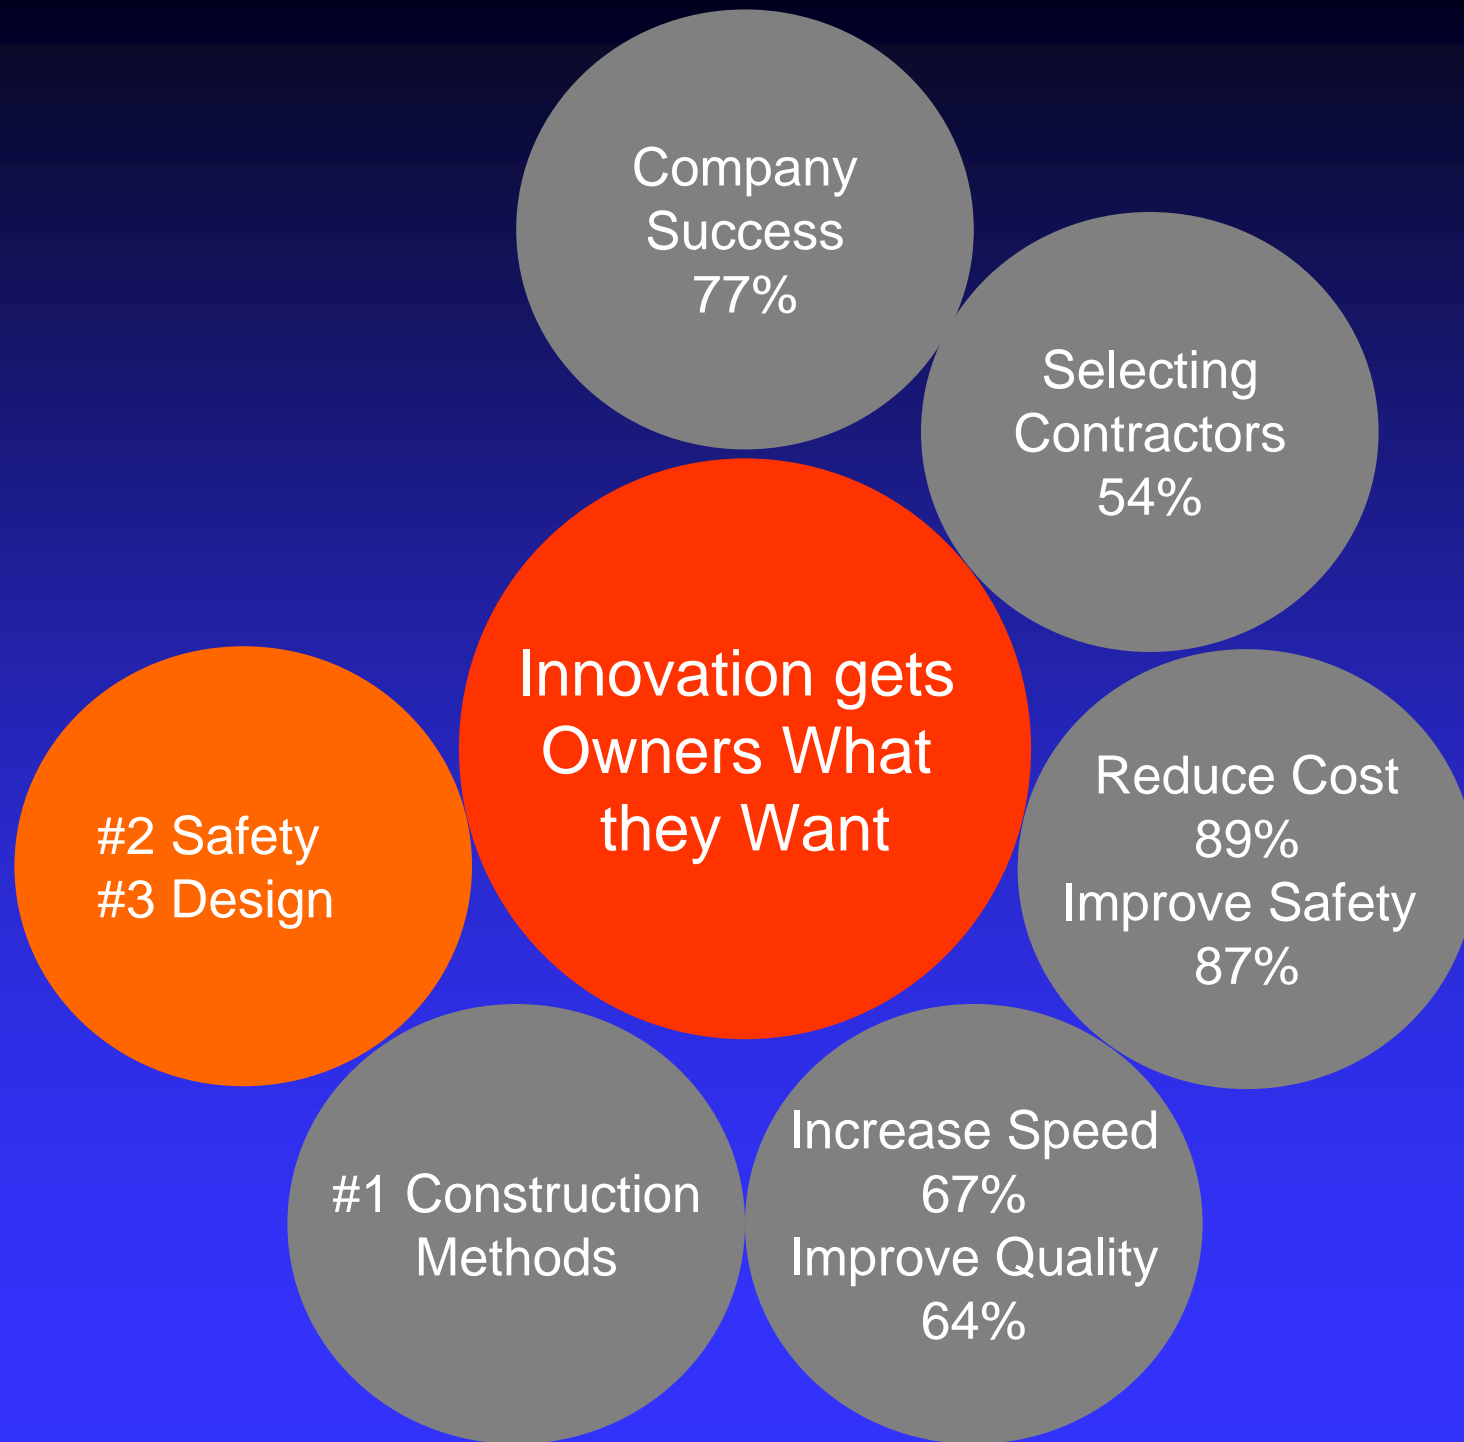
Company Success 77%

Selecting Contractors 54%

Innovation gets Owners What they Want

#2 Safety
#3 Design

Reduce Cost 89%
Improve Safety 87%

#1 Construction Methods

Increase Speed 67%
Improve Quality 64%